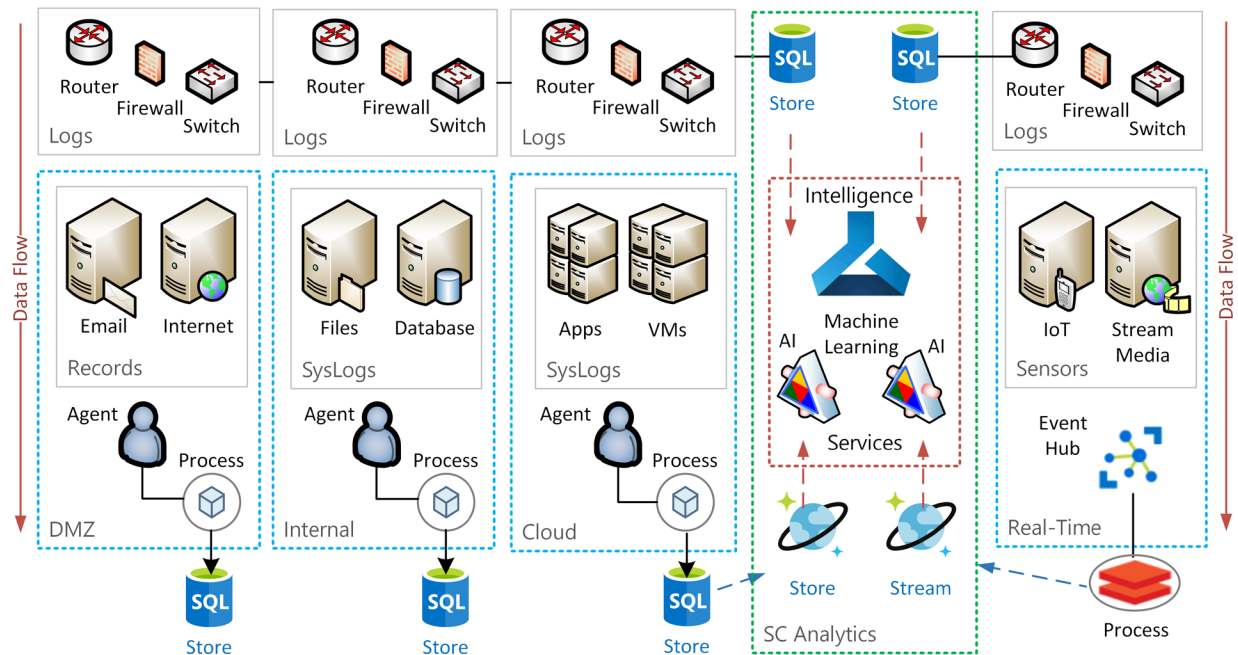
Data Flow

Router
Firewall
Switch
Logs

Router
Firewall
Switch
Logs

Router
Firewall
Switch
Logs

Email
Internet
Records
Agent
Process
DMZ

Files
Database
SysLogs
Agent
Process
Internal

Apps
VMs
SysLogs
Agent
Process
Cloud

SQL
Store
SQL
Store
SQL
Store

SQL
Store
SQL
Store
Intelligence
Machine Learning
AI
AI
Services
Store
Stream
SC Analytics

Router
Firewall
Switch
Logs

IoT
Stream Media
Sensors
Event Hub
Real-Time
Process

Data Flow